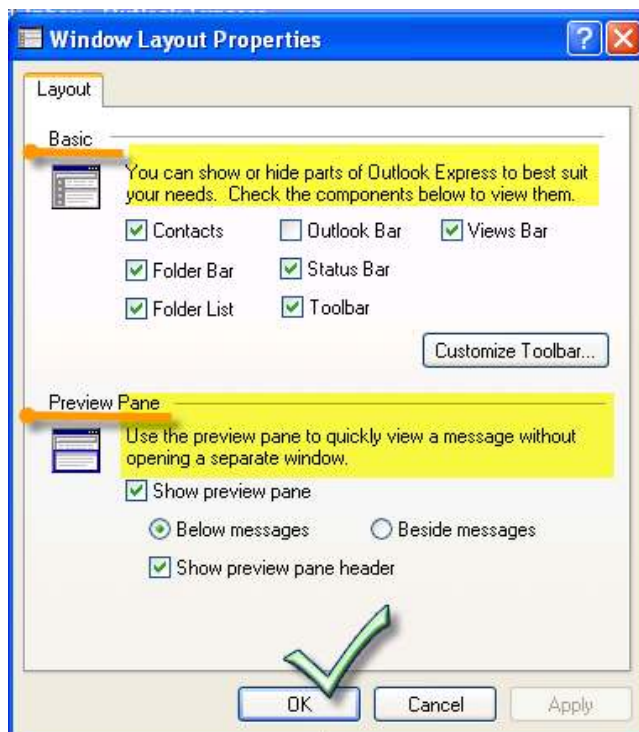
Window Layout Properties

Layout

Basic

You can show or hide parts of Outlook Express to best suit your needs. Check the components below to view them.

Contacts
Outlook Bar
Views Bar
Folder Bar
Status Bar
Folder List
Toolbar

Customize Toolbar...

Preview Pane

Use the preview pane to quickly view a message without opening a separate window.

Show preview pane

Below messages
Beside messages

Show preview pane header

OK
Cancel
Apply